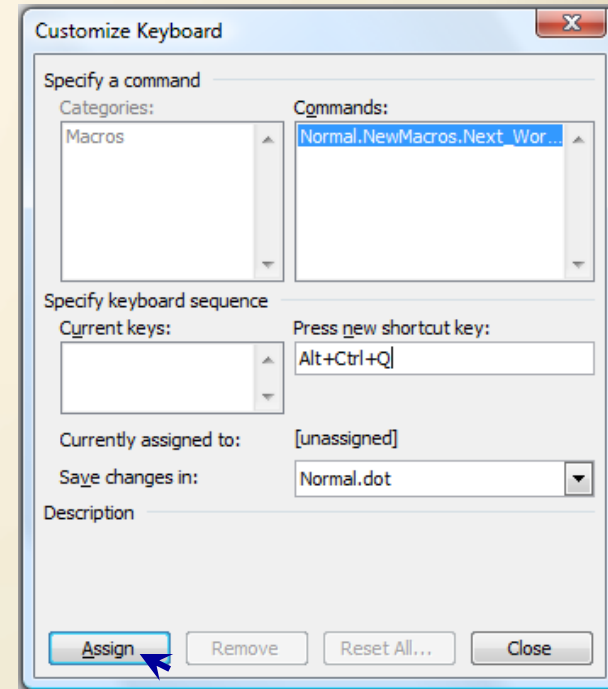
Customize Keyboard

Specify a command

Categories:

Macros

Commands:

Normal.NewMacros.Next_Wor...

Specify keyboard sequence

Current keys:

Press new shortcut key:

Alt+Ctrl+Q

Currently assigned to:

[unassigned]

Save changes in:

Normal.dot

Description

Assign

Remove

Reset All...

Close